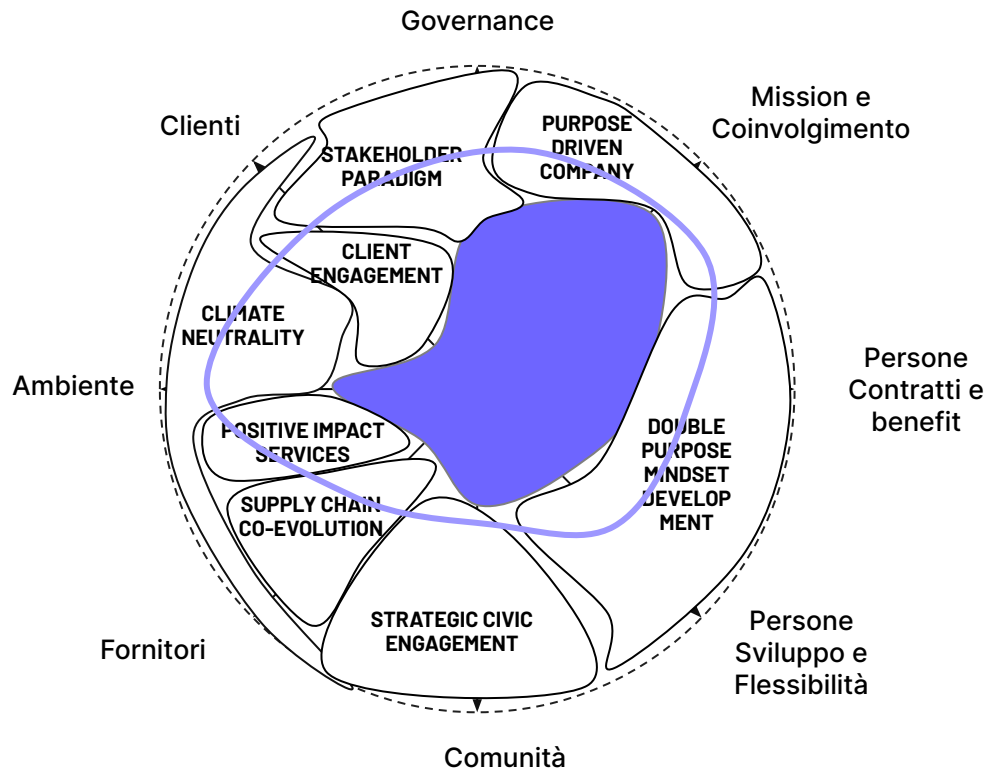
Governance

Clienti

Mission e Coinvolgimento

STAKEHOLDER PARADIGM

PURPOSE DRIVEN COMPANY

CLIENT ENGAGEMENT

CLIMATE NEUTRALITY

Ambiente

Persone Contratti e benefit

POSITIVE IMPACT SERVICES

DOUBLE PURPOSE MINDSET DEVELOPMENT

SUPPLY CHAIN CO-EVOLUTION

STRATEGIC CIVIC ENGAGEMENT

Fornitori

Persone Sviluppo e Flessibilità

Comunità